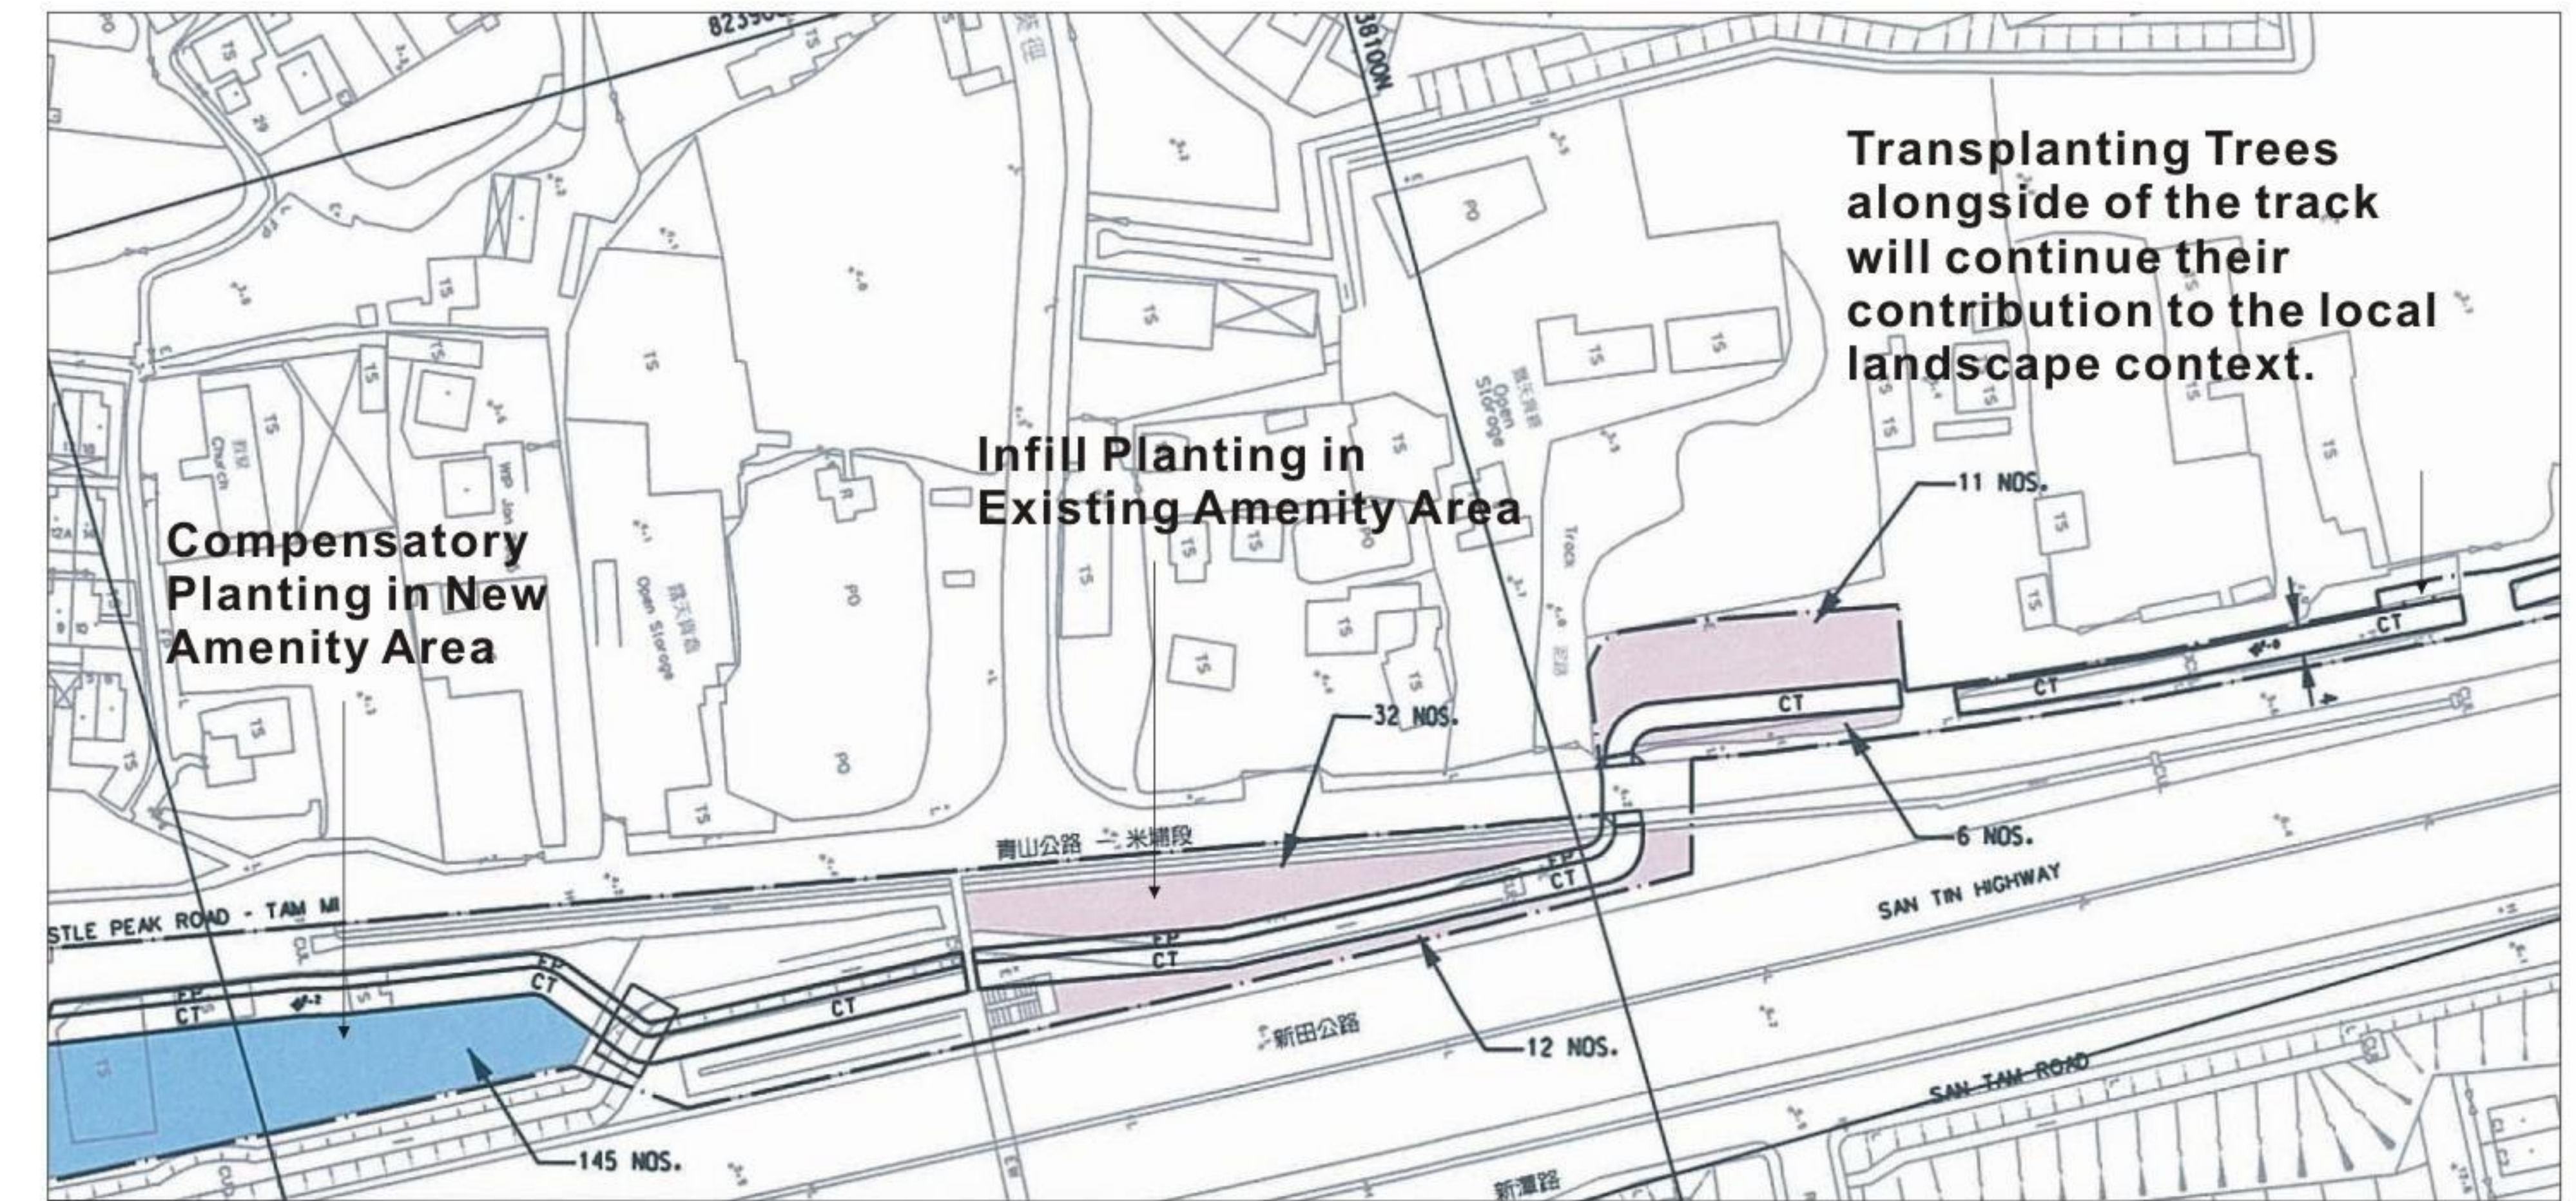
Transplanting Trees alongside of the track will continue their contribution to the local landscape context.

Infill Planting in Existing Amenity Area

Compensatory Planting in New Amenity Area

823900

838100N

TS

PO

Church

Open Storage

Track

11 NOS.

32 NOS.

6 NOS.

12 NOS.

145 NOS.

CT

CT

CT

CT

CT

CT

CT

FP

FP

FP

FP

青山公路 一 米埔段

STLE PEAK ROAD - TAM MI

SAN TIN HIGHWAY

新田公路

SAN TAM ROAD

新潭路